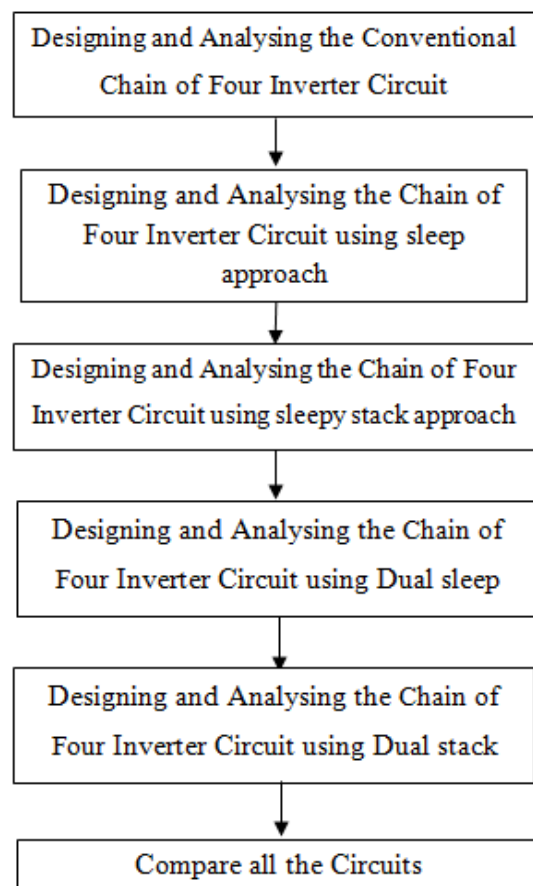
Designing and Analysing the Conventional Chain of Four Inverter Circuit

Designing and Analysing the Chain of Four Inverter Circuit using sleep approach

Designing and Analysing the Chain of Four Inverter Circuit using sleepy stack approach

Designing and Analysing the Chain of Four Inverter Circuit using Dual sleep

Designing and Analysing the Chain of Four Inverter Circuit using Dual stack

Compare all the Circuits